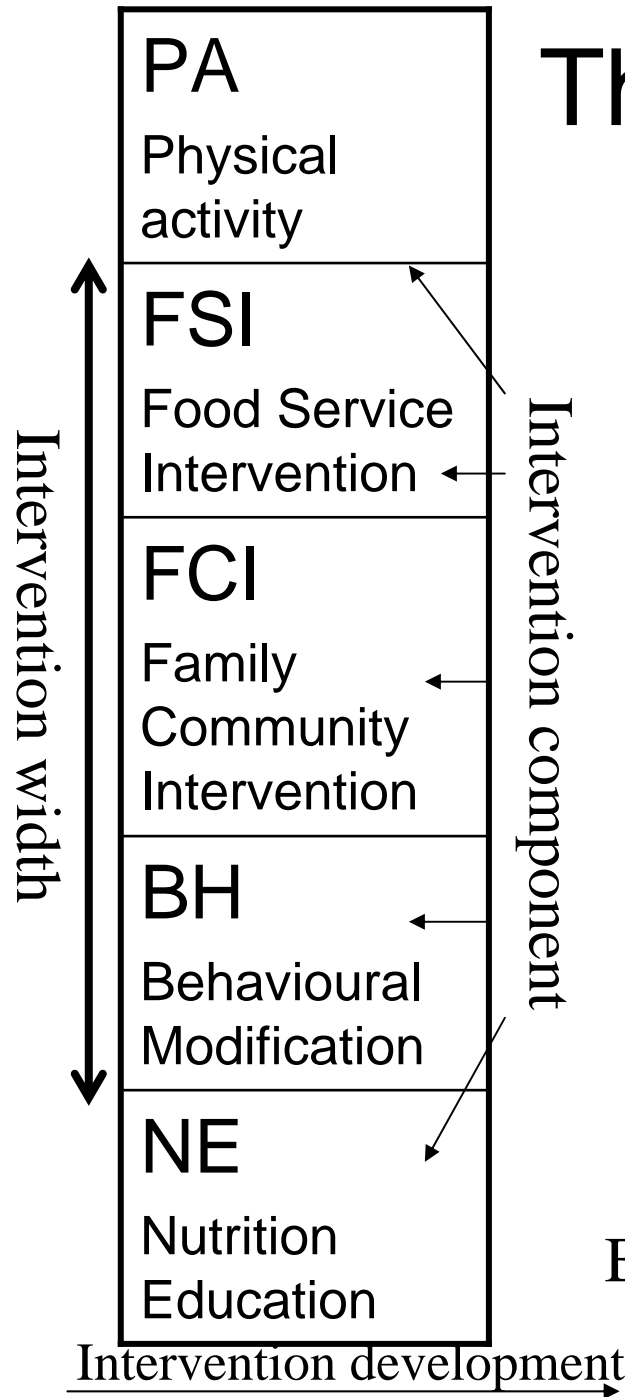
PA
Physical activity

FSI
Food Service Intervention

FCI
Family Community Intervention

BH
Behavioural Modification

NE
Nutrition Education

Th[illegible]

Intervention width

Intervention component

E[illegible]

Intervention development